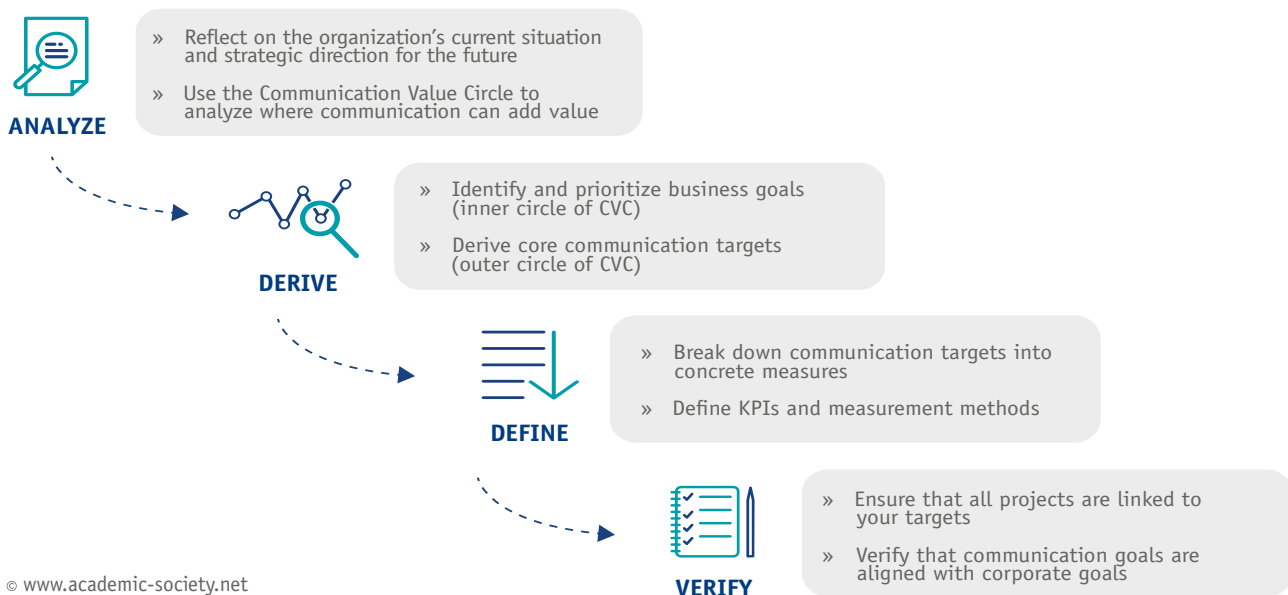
ANALYZE

» Reflect on the organization’s current situation and strategic direction for the future

» Use the Communication Value Circle to analyze where communication can add value

DERIVE

» Identify and prioritize business goals (inner circle of CVC)

» Derive core communication targets (outer circle of CVC)

DEFINE

» Break down communication targets into concrete measures

» Define KPIs and measurement methods

VERIFY

» Ensure that all projects are linked to your targets

» Verify that communication goals are aligned with corporate goals

© www.academic-society.net